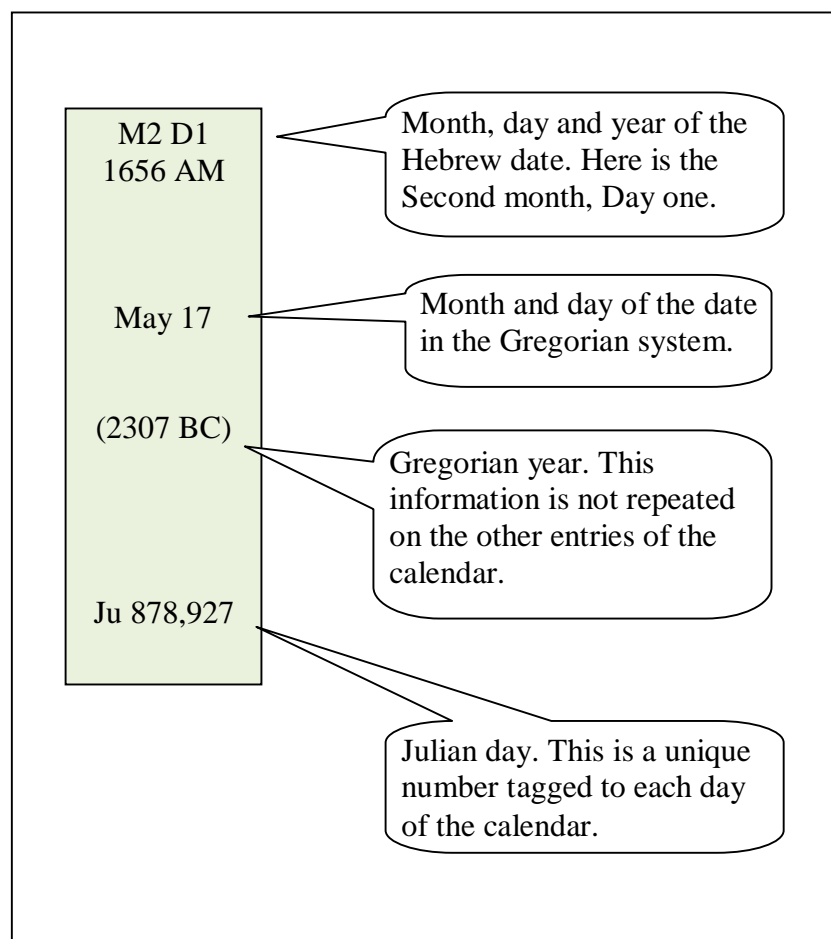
M2 D1
1656 AM

Month, day and year of the Hebrew date. Here is the Second month, Day one.

May 17

Month and day of the date in the Gregorian system.

(2307 BC)

Gregorian year. This information is not repeated on the other entries of the calendar.

Ju 878,927

Julian day. This is a unique number tagged to each day of the calendar.